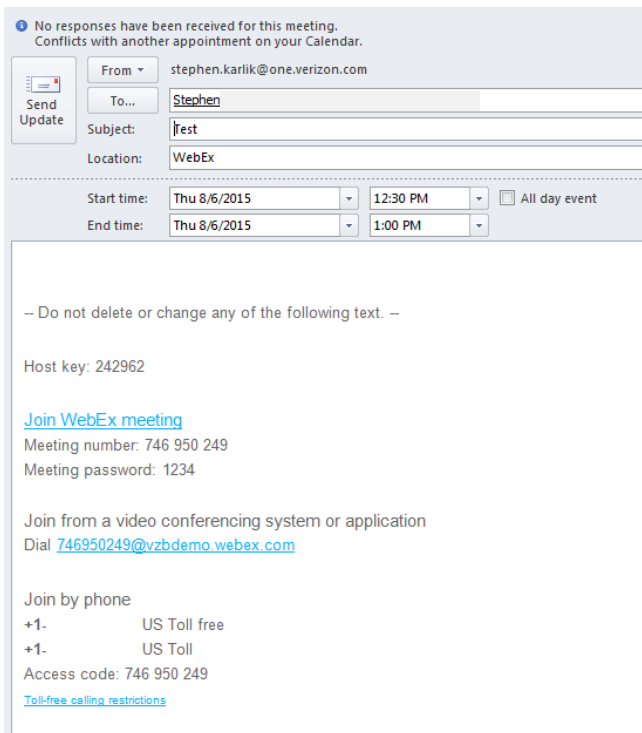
No responses have been received for this meeting.
Conflicts with another appointment on your Calendar.

Send Update

From ▾ stephen.karlik@one.verizon.com

To... Stephen

Subject: Test

Location: WebEx

Start time: Thu 8/6/2015 12:30 PM All day event

End time: Thu 8/6/2015 1:00 PM

-- Do not delete or change any of the following text. --

Host key: 242962

Join WebEx meeting
Meeting number: 746 950 249
Meeting password: 1234

Join from a video conferencing system or application
Dial 746950249@vzbdemo.webex.com

Join by phone
+1- US Toll free
+1- US Toll
Access code: 746 950 249
Toll-free calling restrictions